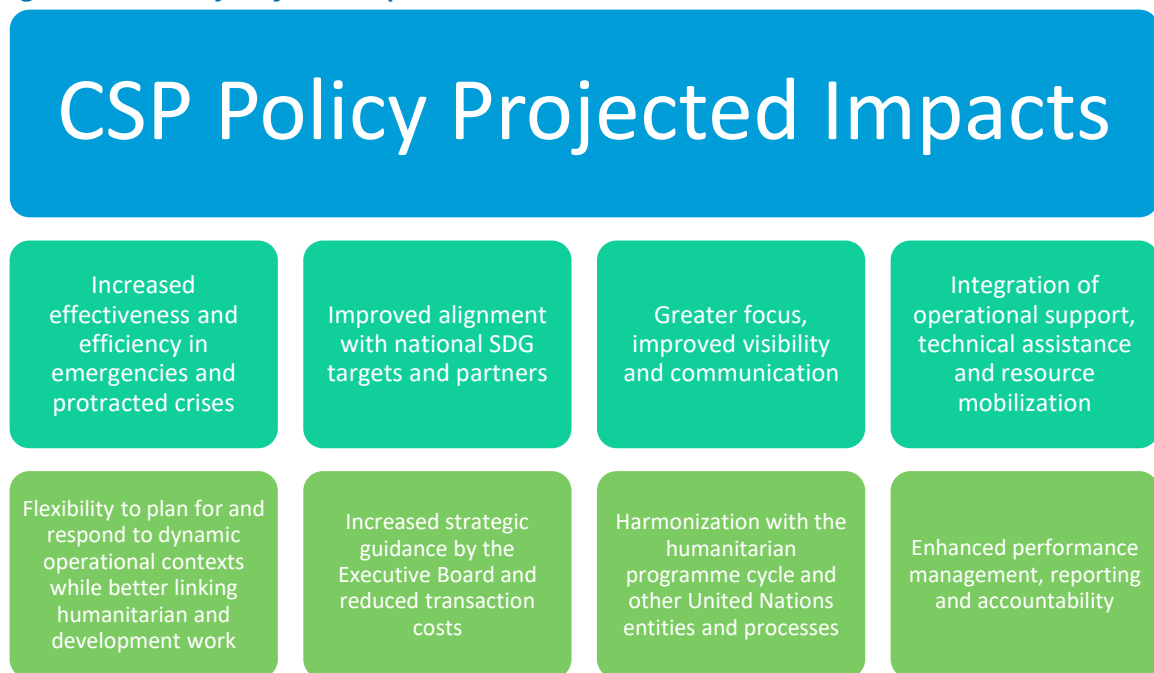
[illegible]

CSP Policy Projected Impacts

Increased effectiveness and efficiency in emergencies and protracted crises

Improved alignment with national SDG targets and partners

Greater focus, improved visibility and communication

Integration of operational support, technical assistance and resource mobilization

Flexibility to plan for and respond to dynamic operational contexts while better linking humanitarian and development work

Increased strategic guidance by the Executive Board and reduced transaction costs

Harmonization with the humanitarian programme cycle and other United Nations entities and processes

Enhanced performance management, reporting and accountability